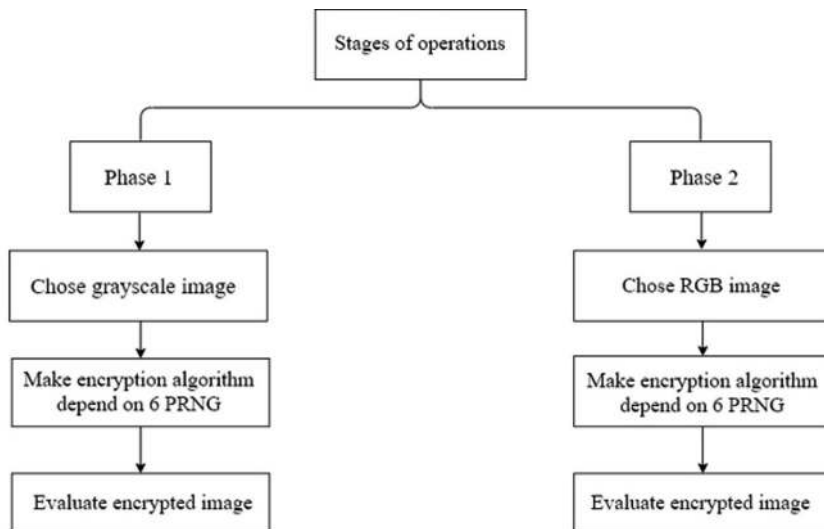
Stages of operations

Phase 1

Chose grayscale image

Make encryption algorithm depend on 6 PRNG

Evaluate encrypted image

Phase 2

Chose RGB image

Make encryption algorithm depend on 6 PRNG

Evaluate encrypted image